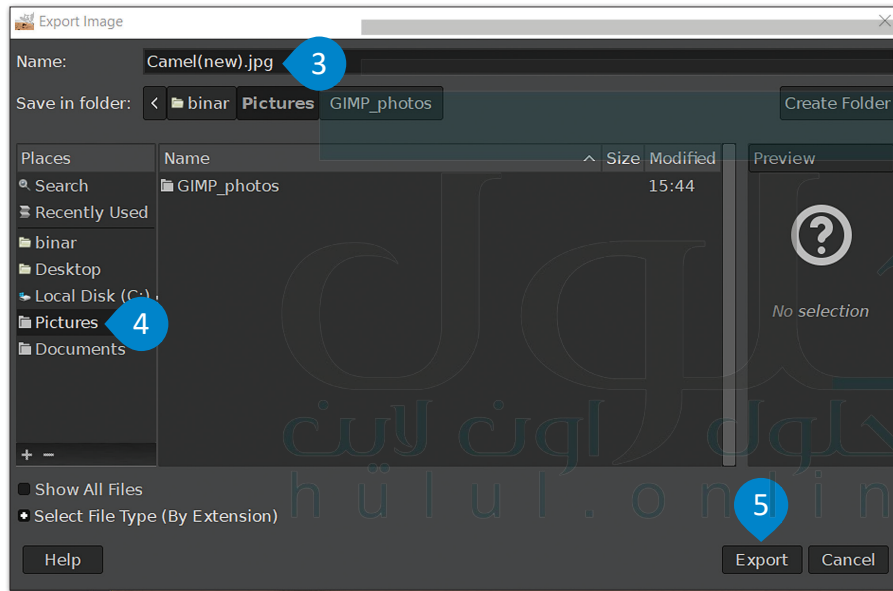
Export Image

Name: Camel(new).jpg 3

Save in folder: < binar Pictures GIMP_photos Create Folder

Places
Search
Recently Used
binar
Desktop
Local Disk (C:)
Pictures 4
Documents
+ −

Name Size Modified
GIMP_photos 15:44

Preview
No selection

Show All Files
Select File Type (By Extension)

Help Export 5 Cancel

حلول اون لاين
hulul.onlin